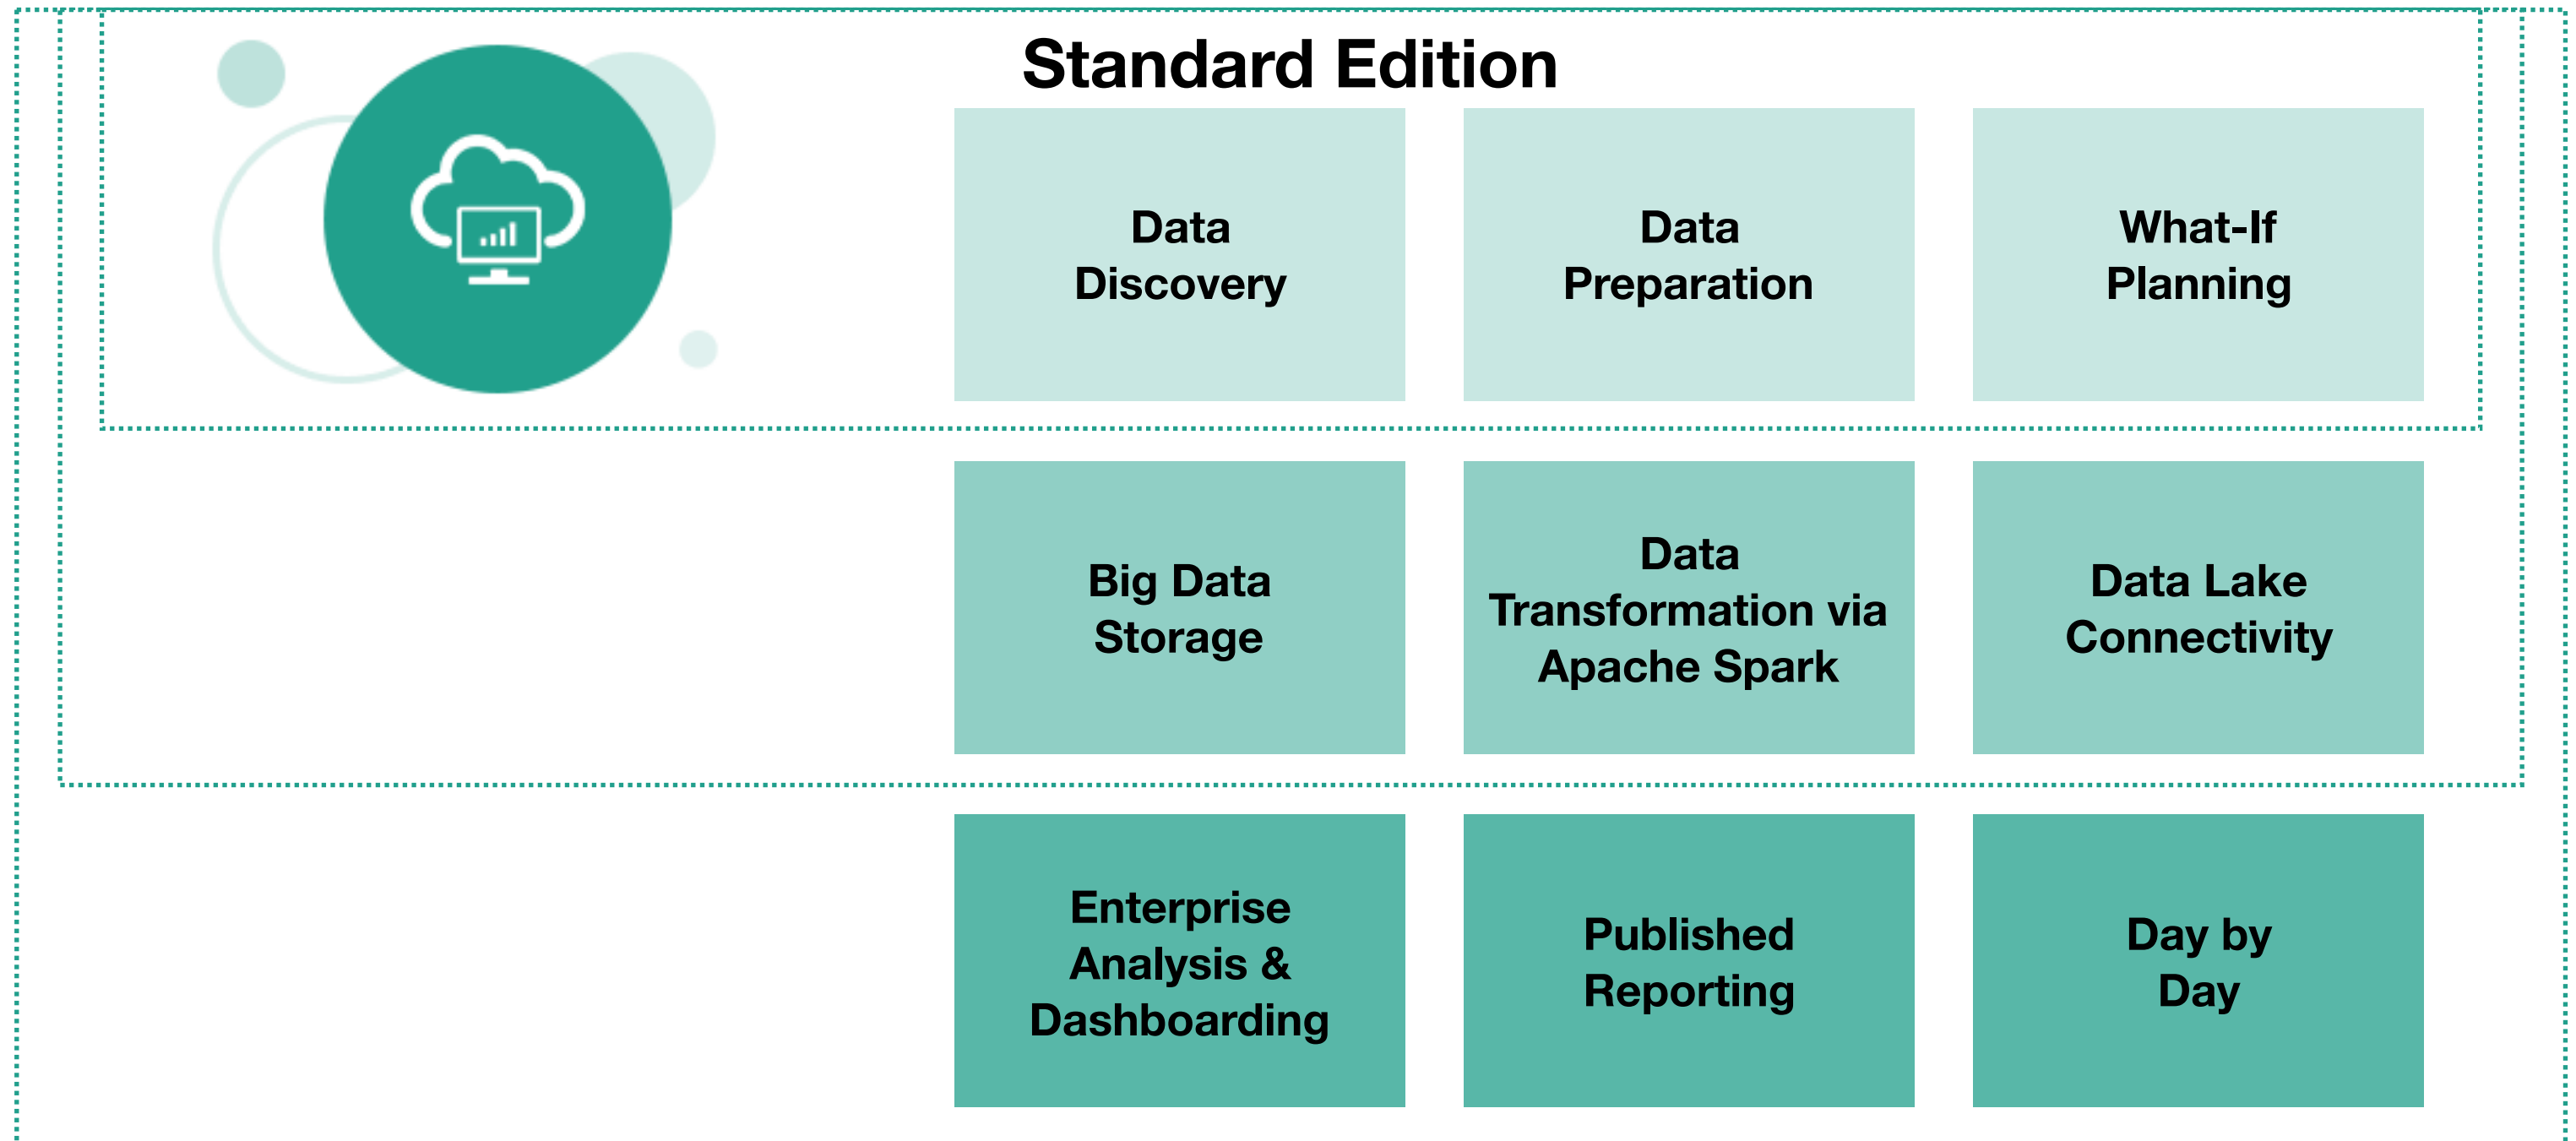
Standard Edition

Data Discovery

Data Preparation

What-If Planning

Big Data Storage

Data Transformation via Apache Spark

Data Lake Connectivity

Enterprise Analysis & Dashboarding

Published Reporting

Day by Day